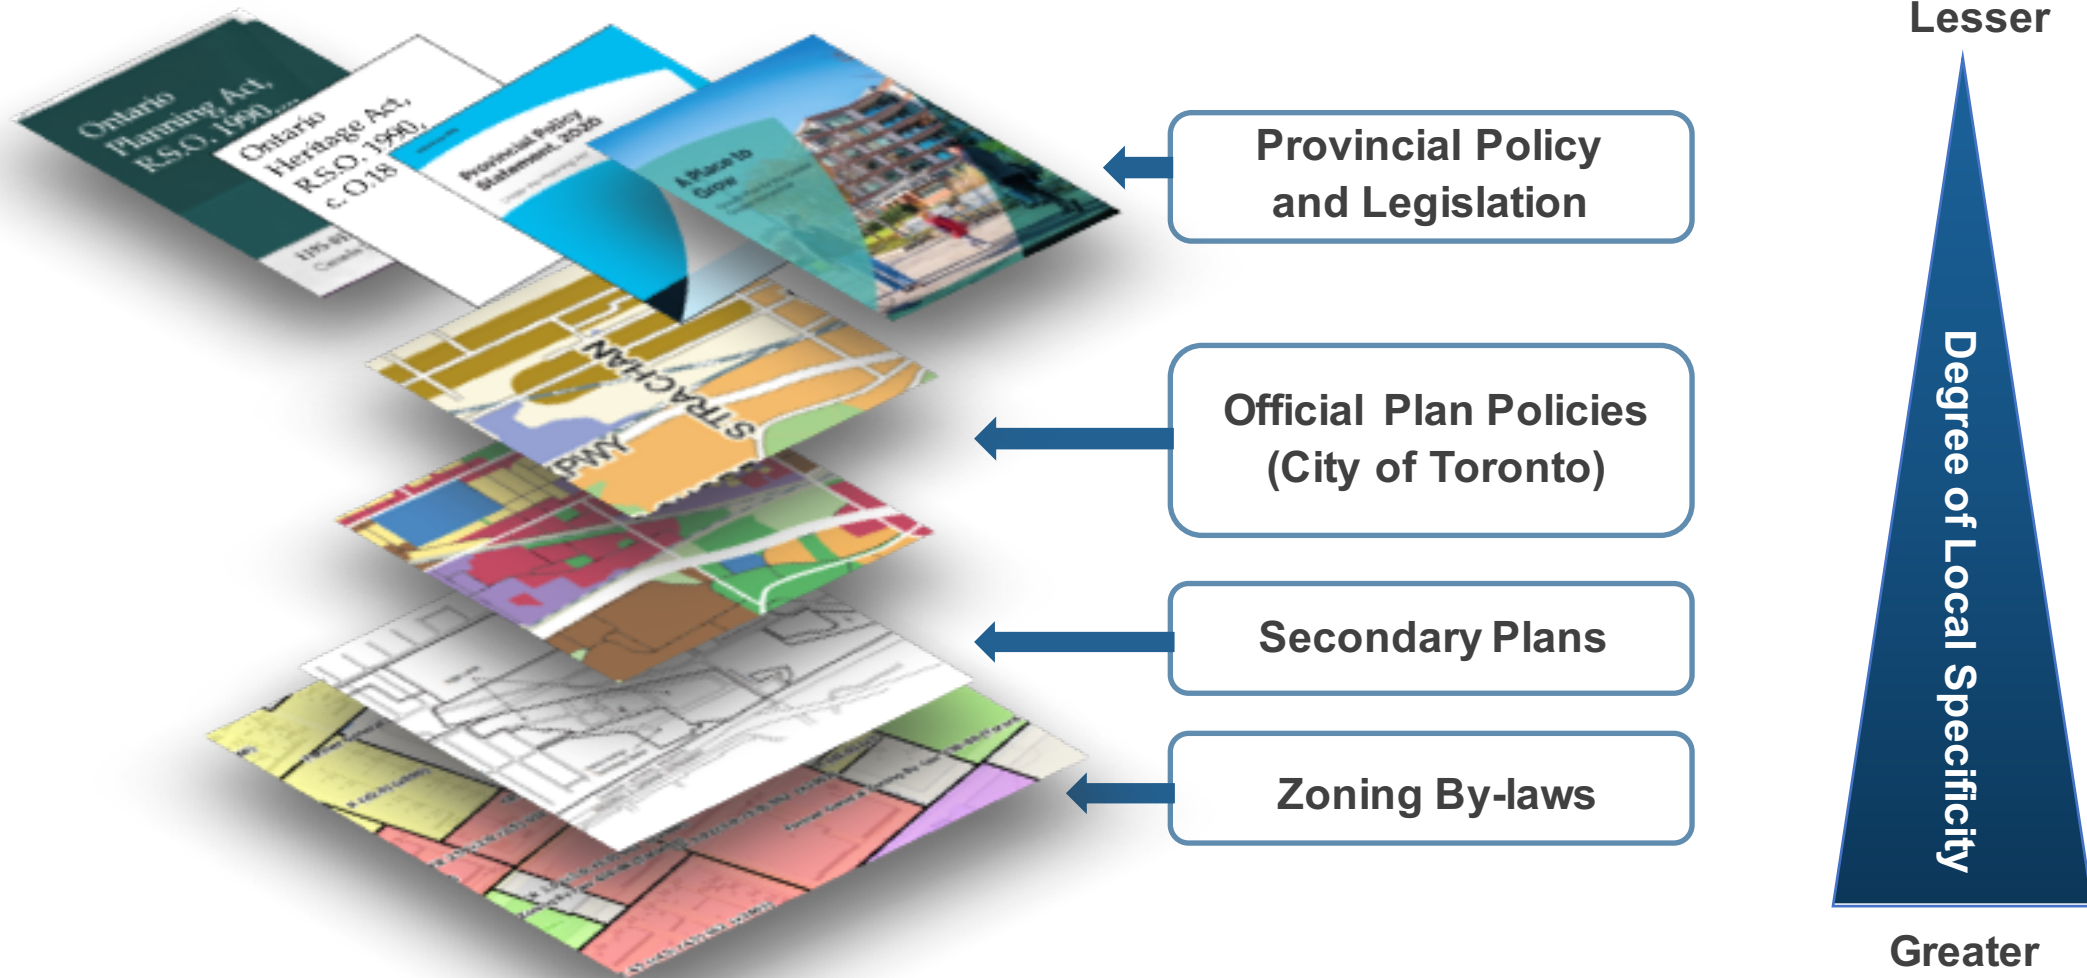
Ontario Planning Act, R.S.O. 1990...

Ontario Heritage Act, R.S.O. 1990, c.O.18

Provincial Policy Statement, 2020

A Place to Grow

STRACHAN

PKWY

Provincial Policy and Legislation

Official Plan Policies (City of Toronto)

Secondary Plans

Zoning By-laws

Lesser

Degree of Local Specificity

Greater